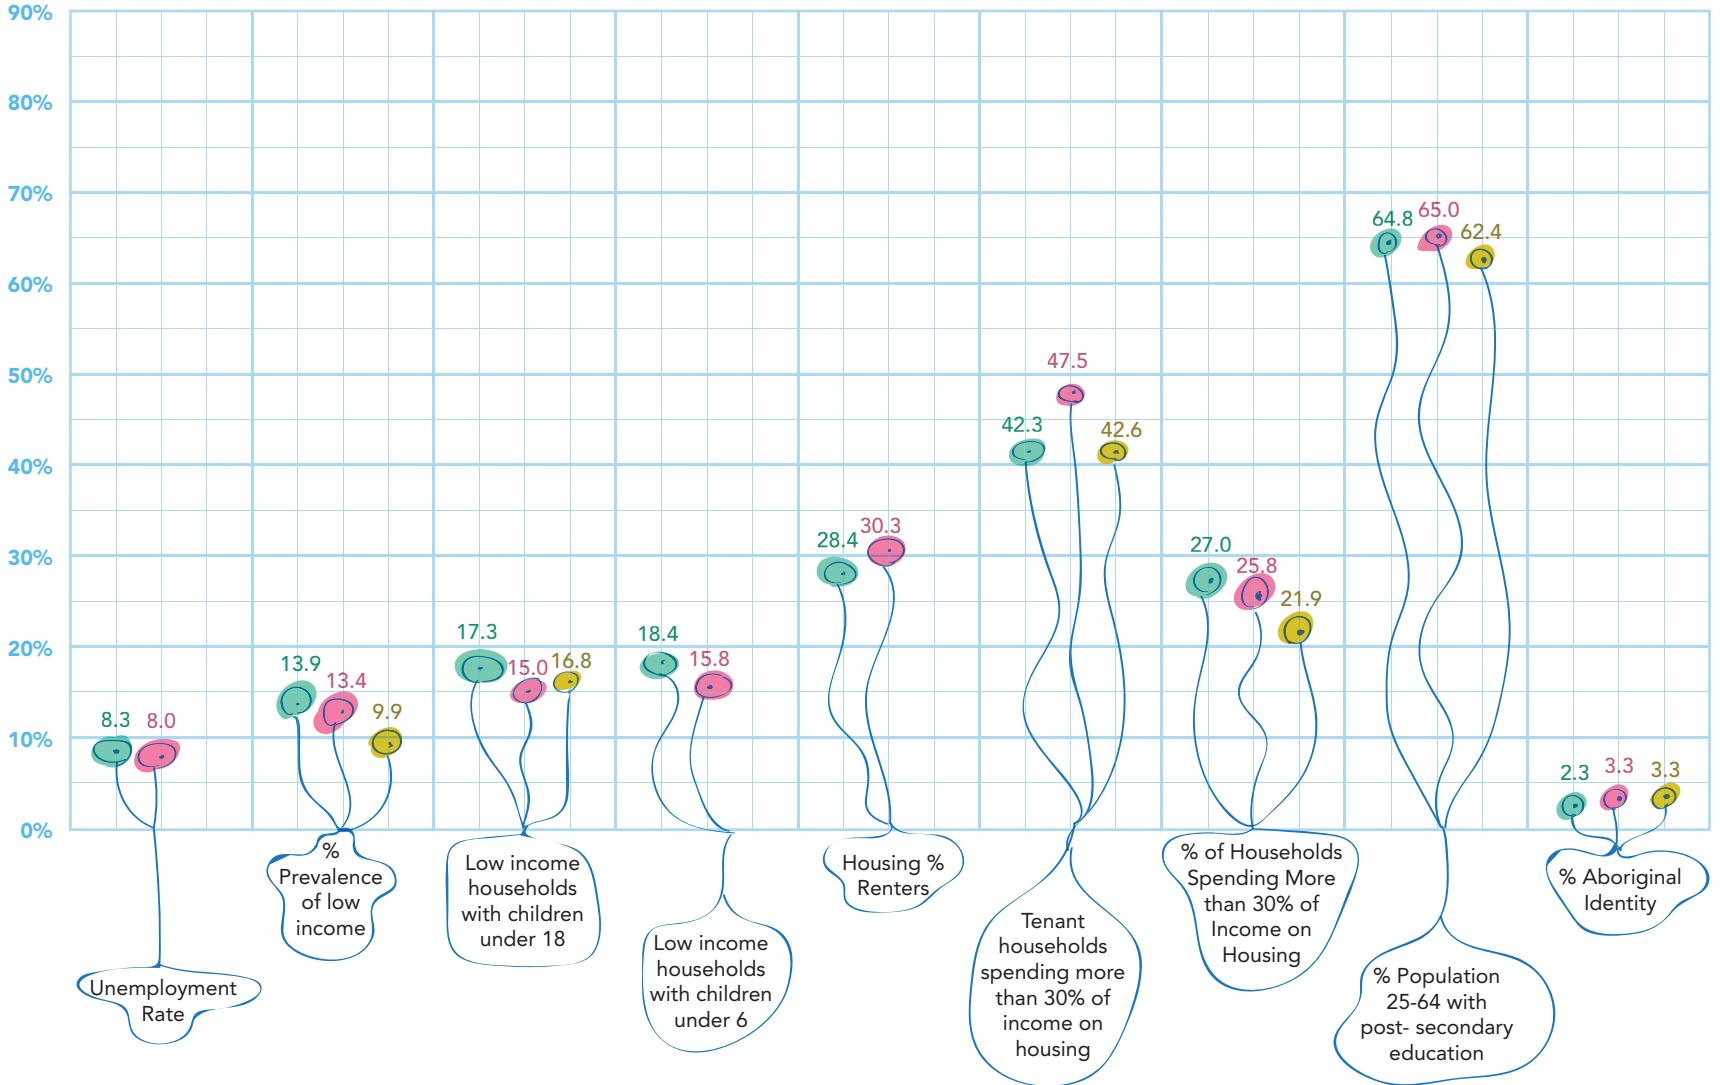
90%
80%
70%
60%
50%
40%
30%
20%
10%
0%

8.3 8.0
Unemployment Rate

13.9 13.4 9.9
% Prevalence of low income

17.3 15.0 16.8
Low income households with children under 18

18.4 15.8
Low income households with children under 6

28.4 30.3
Housing % Renters

42.3 47.5 42.6
Tenant households spending more than 30% of income on housing

27.0 25.8 21.9
% of Households Spending More than 30% of Income on Housing

64.8 65.0 62.4
% Population 25-64 with post- secondary education

2.3 3.3 3.3
% Aboriginal Identity